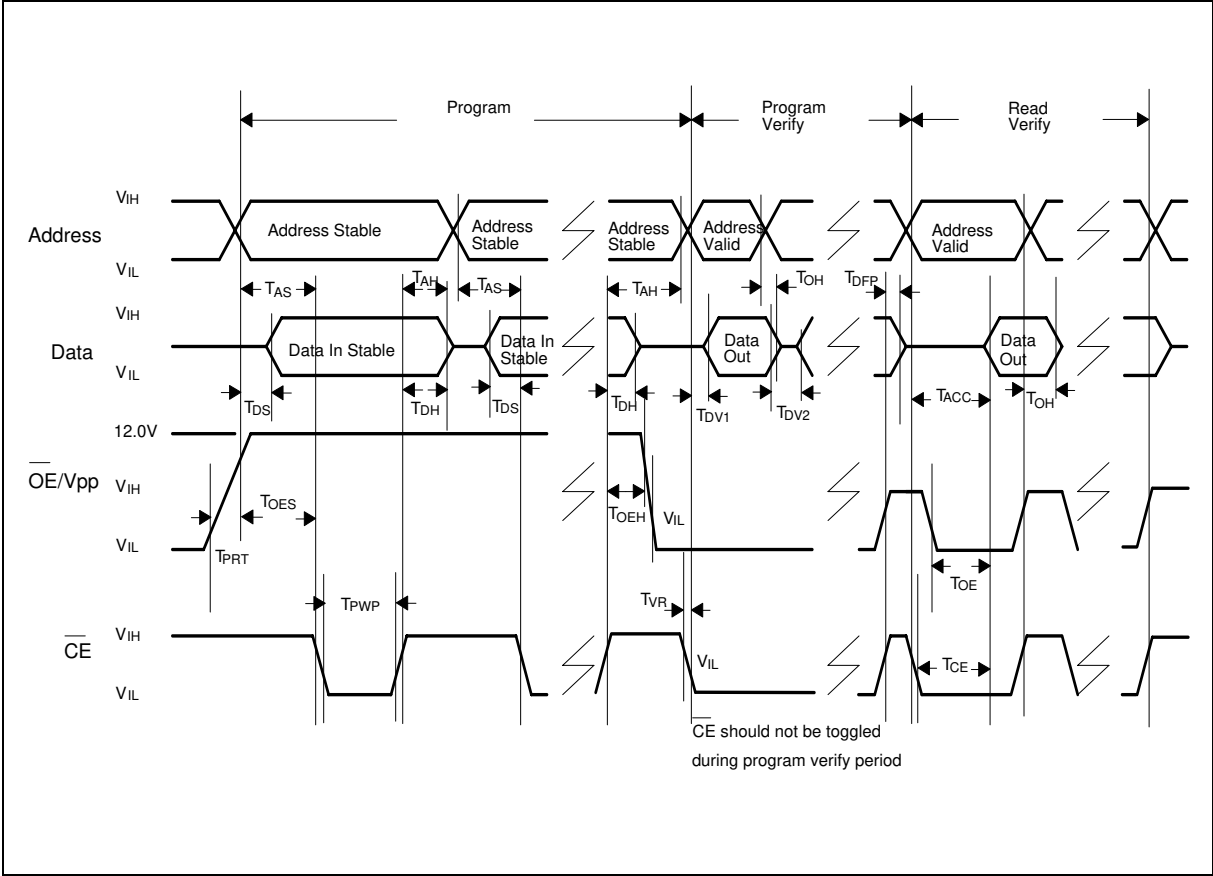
Program

Program Verify

Read Verify

$V_{IH}$

Address

$V_{IL}$

Address Stable

Address Stable

Address Stable

Address Valid

Address Valid

$T_{AS}$

$T_{AH}$

$T_{AS}$

$T_{AH}$

$T_{OH}$

$T_{DFP}$

$V_{IH}$

Data

$V_{IL}$

Data In Stable

Data In Stable

Data Out

Data Out

$T_{DS}$

$T_{DH}$

$T_{DS}$

$T_{DH}$

$T_{DV1}$

$T_{DV2}$

$T_{ACC}$

$T_{OH}$

12.0V

$\overline{OE}$/Vpp

$V_{IH}$

$V_{IL}$

$T_{OES}$

$T_{PRT}$

$T_{OEH}$

$V_{IL}$

$T_{OE}$

$T_{PWP}$

$T_{VR}$

$\overline{CE}$

$V_{IH}$

$V_{IL}$

$V_{IL}$

$T_{CE}$

$\overline{CE}$ should not be toggled during program verify period